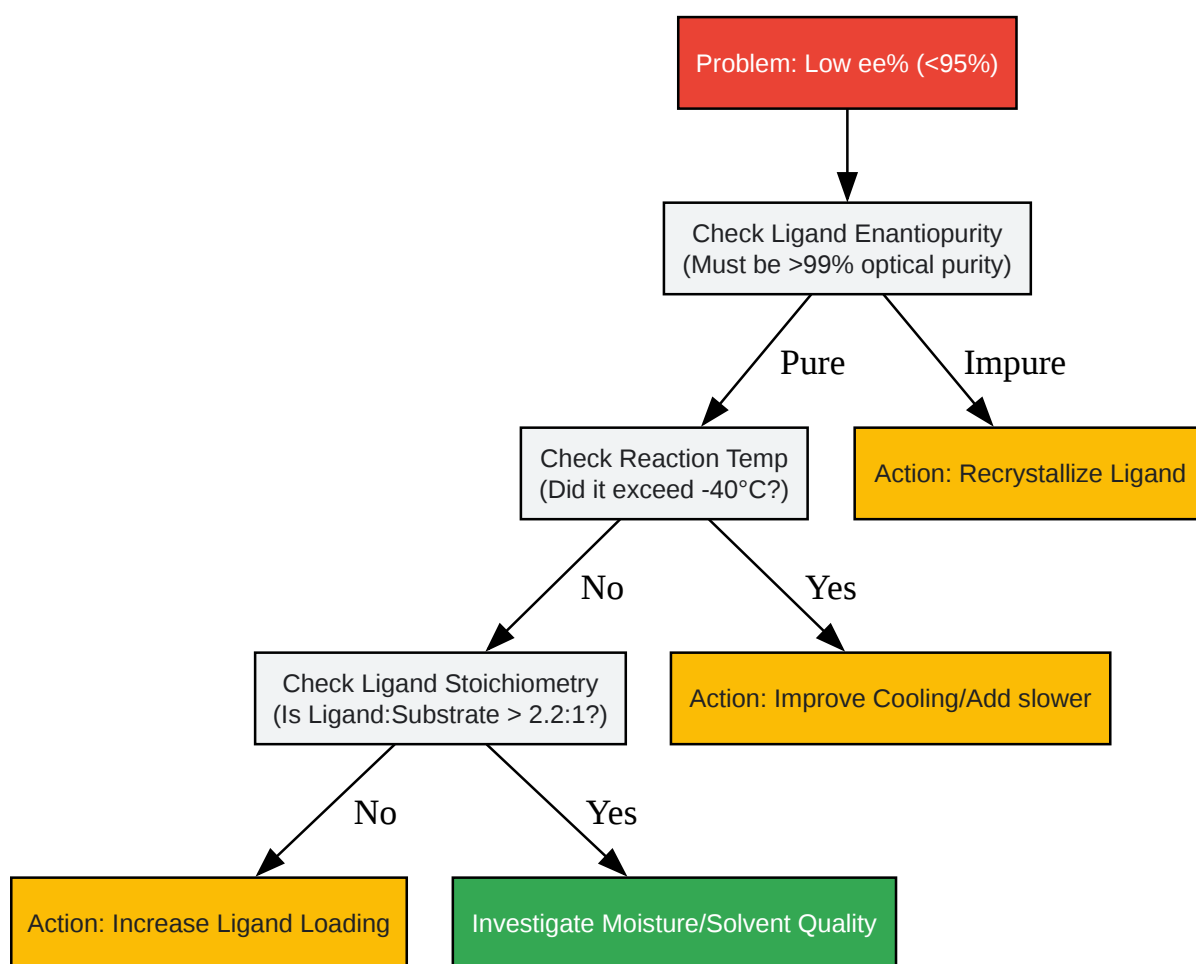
Problem: Low ee% (<95%)

Check Ligand Enantiopurity
(Must be >99% optical purity)

Pure

Impure

Check Reaction Temp
(Did it exceed -40°C?)

Action: Recrystallize Ligand

No

Yes

Check Ligand Stoichiometry
(Is Ligand:Substrate > 2.2:1?)

Action: Improve Cooling/Add slower

No

Yes

Action: Increase Ligand Loading

Investigate Moisture/Solvent Quality